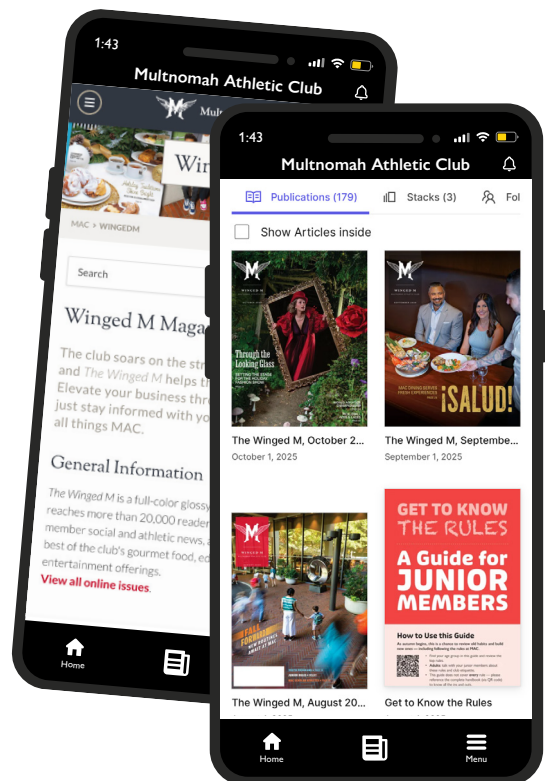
1:43

Multnomah Athletic Club

M

MAC > WINGEDM

Search

Winged M Maga

The club soars on the str and The Winged M helps th Elevate your business thr just stay informed with yo all things MAC.

General Information

The Winged M is a full-color glossy reaches more than 20,000 reader member social and athletic news, a best of the club's gourmet food, ed entertainment offerings.

View all online issues.

Home

1:43

Multnomah Athletic Club

Publications (179)

Stacks (3)

Fol

Show Articles inside

Through the Looking Glass

The Winged M, October 2...

October 1, 2025

¡SALUD!

The Winged M, Septembe...

September 1, 2025

GET TO KNOW THE RULES

A Guide for JUNIOR MEMBERS

How to Use this Guide

The Winged M, August 20...

Get to Know the Rules

Home

Menu